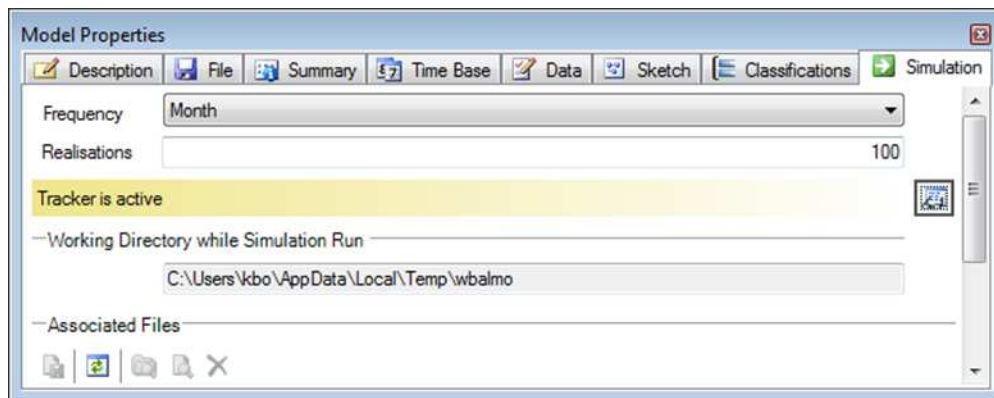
Model Properties

Description | File | Summary | Time Base | Data | Sketch | Classifications | Simulation

Frequency | Month

Realisations | 100

Tracker is active

Working Directory while Simulation Run

C:\Users\kbo\AppData\Local\Temp\wbalmo

Associated Files